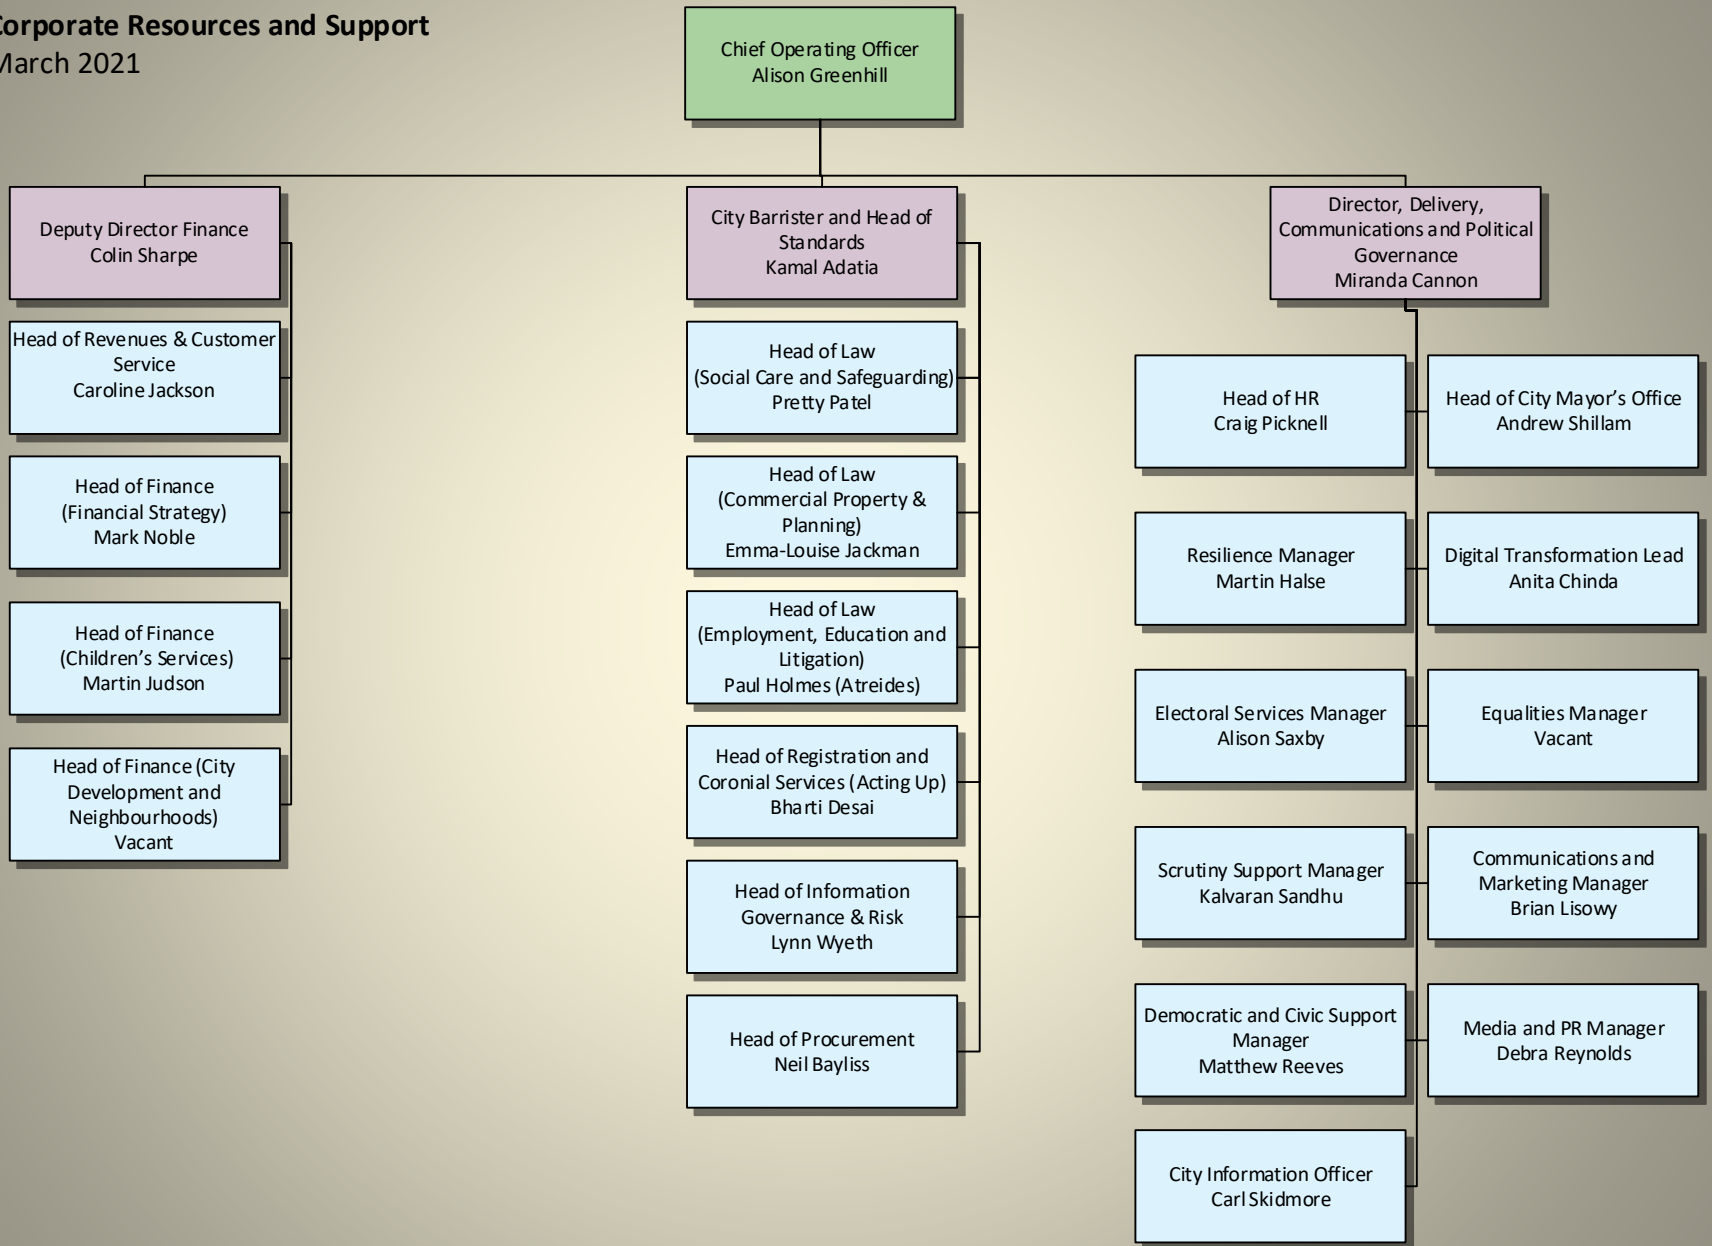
orporate Resources and Support
arch 2021

Chief Operating Officer
Alison Greenhill

Deputy Director Finance
Colin Sharpe

Head of Revenues & Customer Service
Caroline Jackson

Head of Finance
(Financial Strategy)
Mark Noble

Head of Finance
(Children's Services)
Martin Judson

Head of Finance (City Development and Neighbourhoods)
Vacant

City Barrister and Head of Standards
Kamal Adatia

Head of Law
(Social Care and Safeguarding)
Pretty Patel

Head of Law
(Commercial Property & Planning)
Emma-Louise Jackman

Head of Law
(Employment, Education and Litigation)
Paul Holmes (Atreides)

Head of Registration and Coronial Services (Acting Up)
Bharti Desai

Head of Information Governance & Risk
Lynn Wyeth

Head of Procurement
Neil Bayliss

Director, Delivery, Communications and Political Governance
Miranda Cannon

Head of HR
Craig Picknell

Head of City Mayor's Office
Andrew Shillam

Resilience Manager
Martin Halse

Digital Transformation Lead
Anita Chinda

Electoral Services Manager
Alison Saxby

Equalities Manager
Vacant

Scrutiny Support Manager
Kalvaran Sandhu

Communications and Marketing Manager
Brian Lisowy

Democratic and Civic Support Manager
Matthew Reeves

Media and PR Manager
Debra Reynolds

City Information Officer
Carl Skidmore